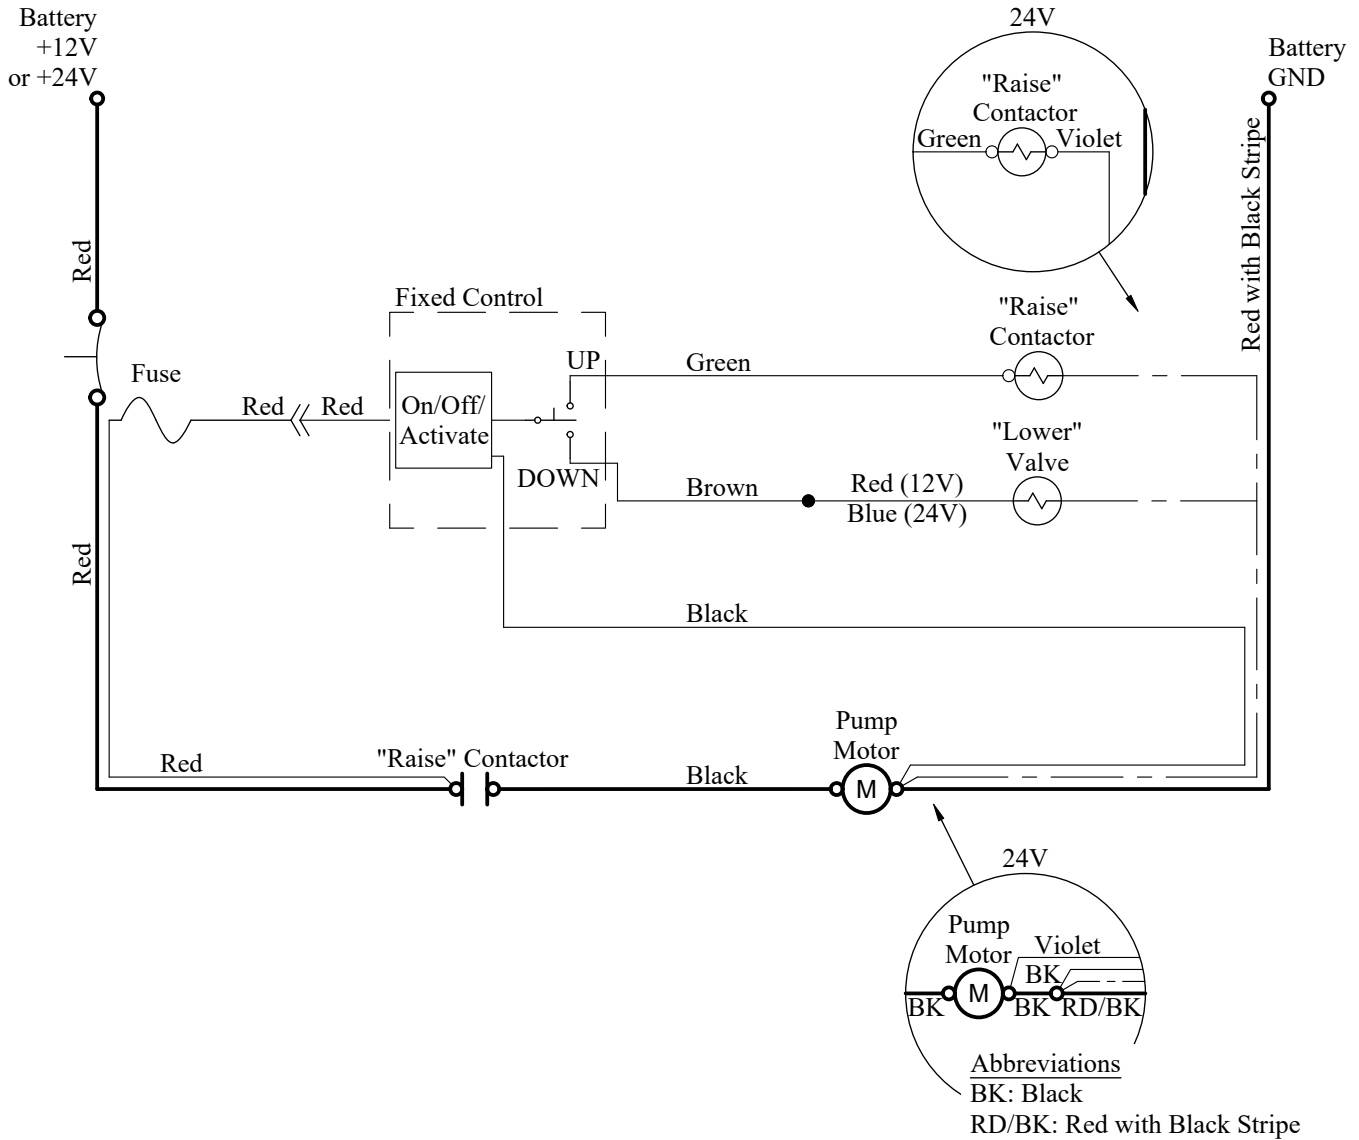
Battery +12V or +24V

24V

"Raise" Contactor

Green

Violet

Battery GND

Red with Black Stripe

Red

Fixed Control

"Raise" Contactor

UP

Green

Fuse

Red

Red

On/Off/ Activate

"Lower" Valve

DOWN

Brown

Red (12V)

Blue (24V)

Red

Black

Pump Motor

Red

"Raise" Contactor

Black

M

24V

Pump Motor

Violet

BK

M

BK

BK

RD/BK

Abbreviations

BK: Black

RD/BK: Red with Black Stripe